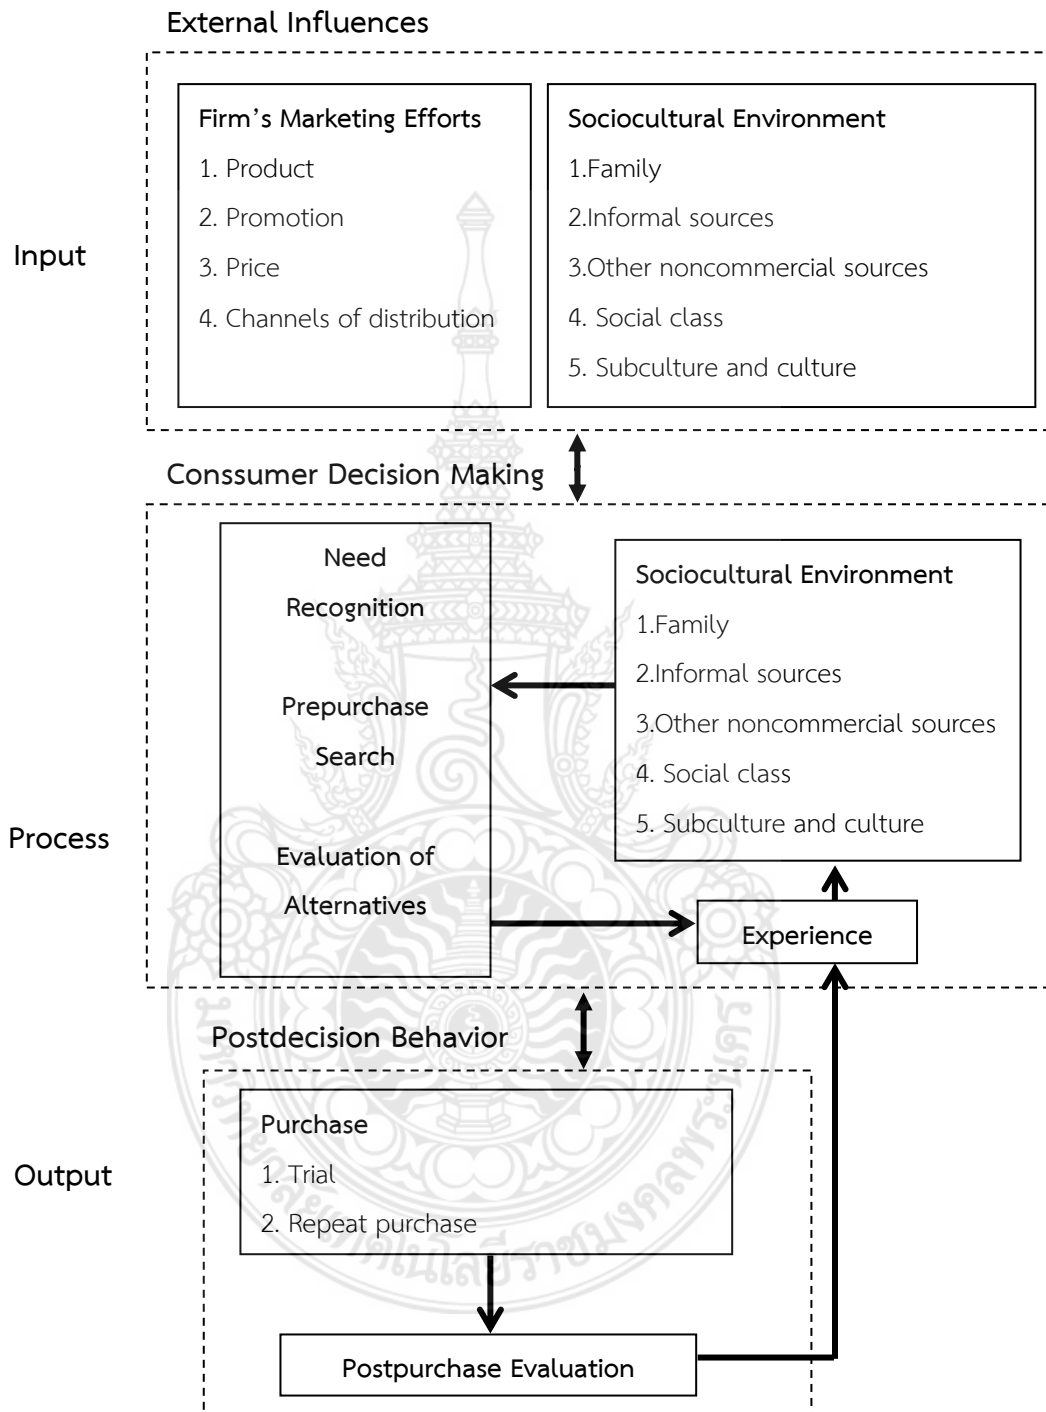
External Influences

Input

Firm’s Marketing Efforts
1. Product
2. Promotion
3. Price
4. Channels of distribution

Sociocultural Environment
1.Family
2.Informal sources
3.Other noncommercial sources
4. Social class
5. Subculture and culture

Conssumer Decision Making

Process

Need Recognition

Prepurchase Search

Evaluation of Alternatives

Sociocultural Environment
1.Family
2.Informal sources
3.Other noncommercial sources
4. Social class
5. Subculture and culture

Experience

Postdecision Behavior

Output

Purchase
1. Trial
2. Repeat purchase

Postpurchase Evaluation